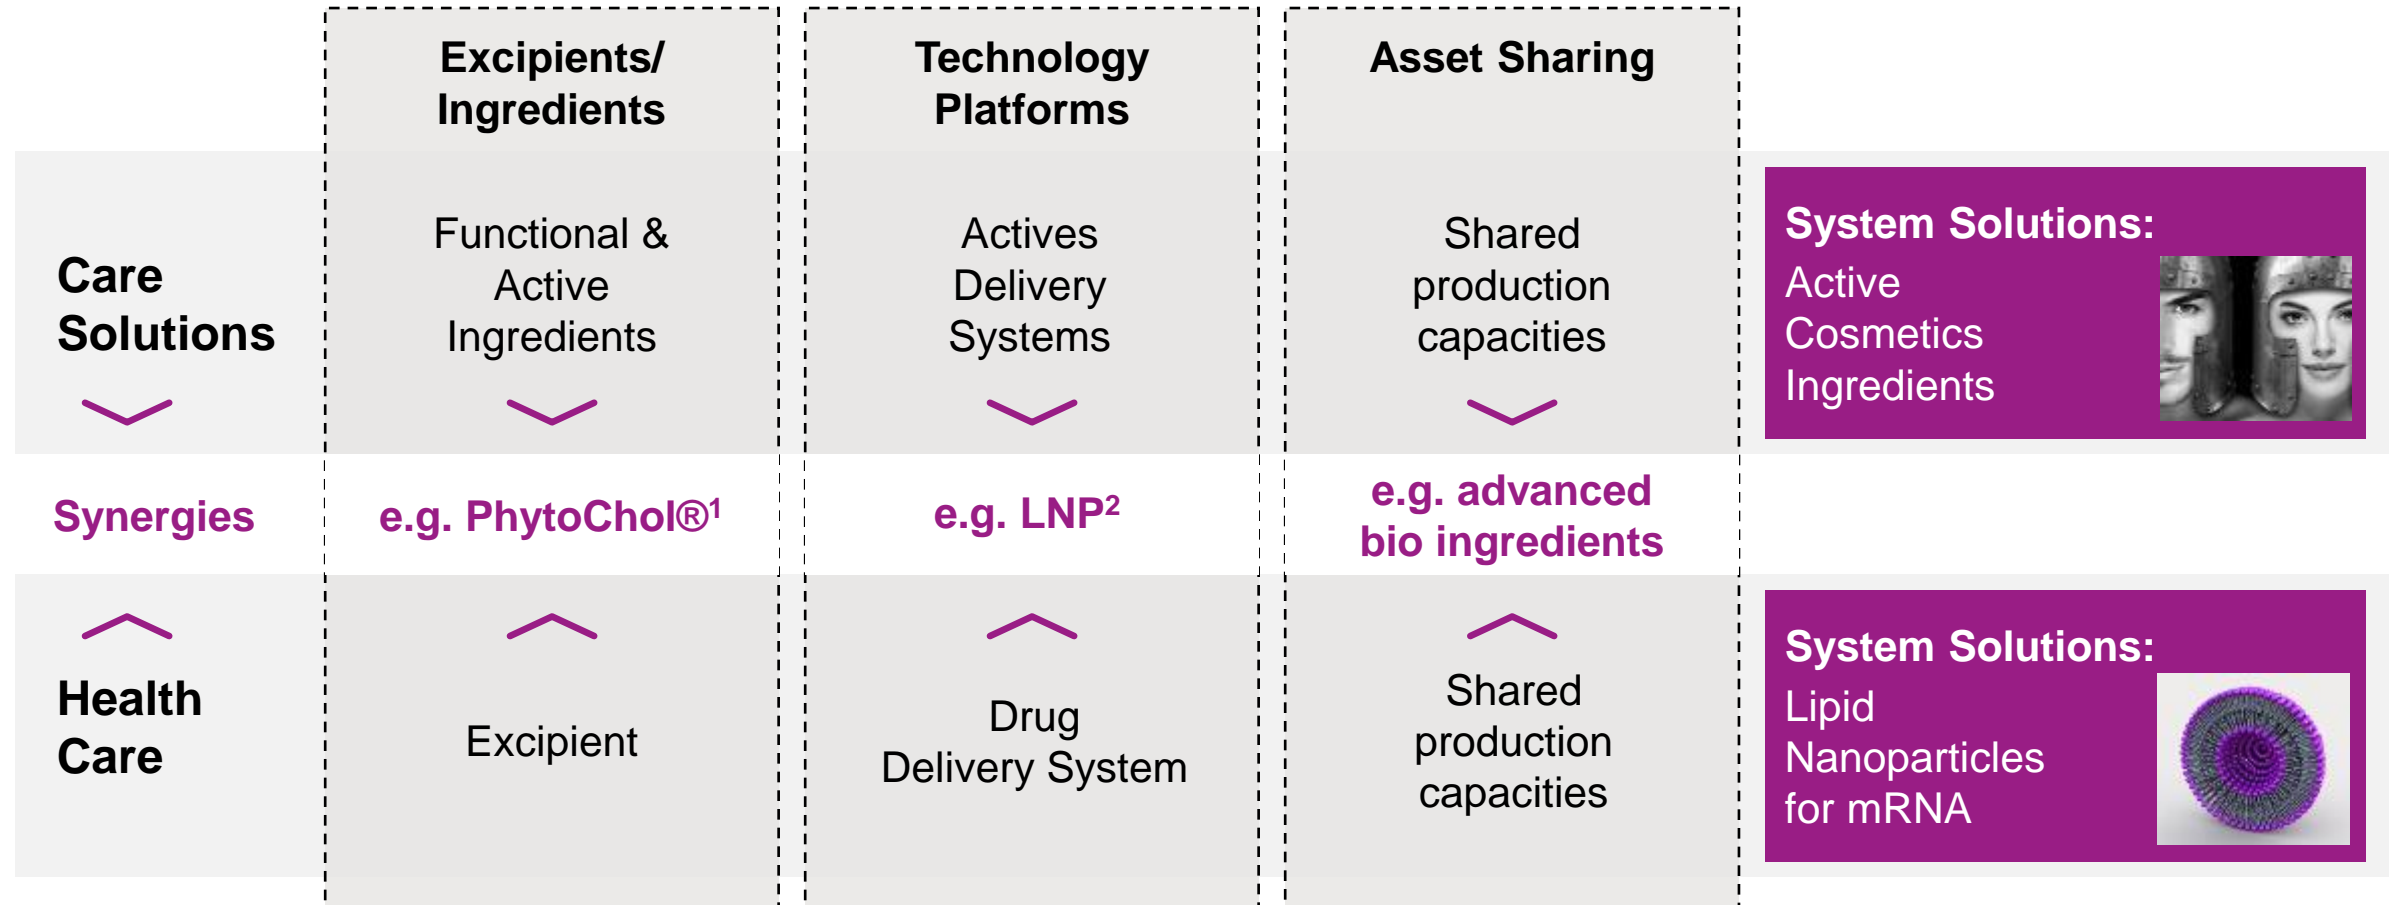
| | Excipients/ Ingredients | Technology Platforms | Asset Sharing | |
|---|---|---|---|---|
| Care Solutions | Functional & Active Ingredients | Actives Delivery Systems | Shared production capacities | System Solutions: Active Cosmetics Ingredients |
| Synergies | e.g. PhytoChol®$^1$ | e.g. LNP$^2$ | e.g. advanced bio ingredients | |
| Health Care | Excipient | Drug Delivery System | Shared production capacities | System Solutions: Lipid Nanoparticles for mRNA |